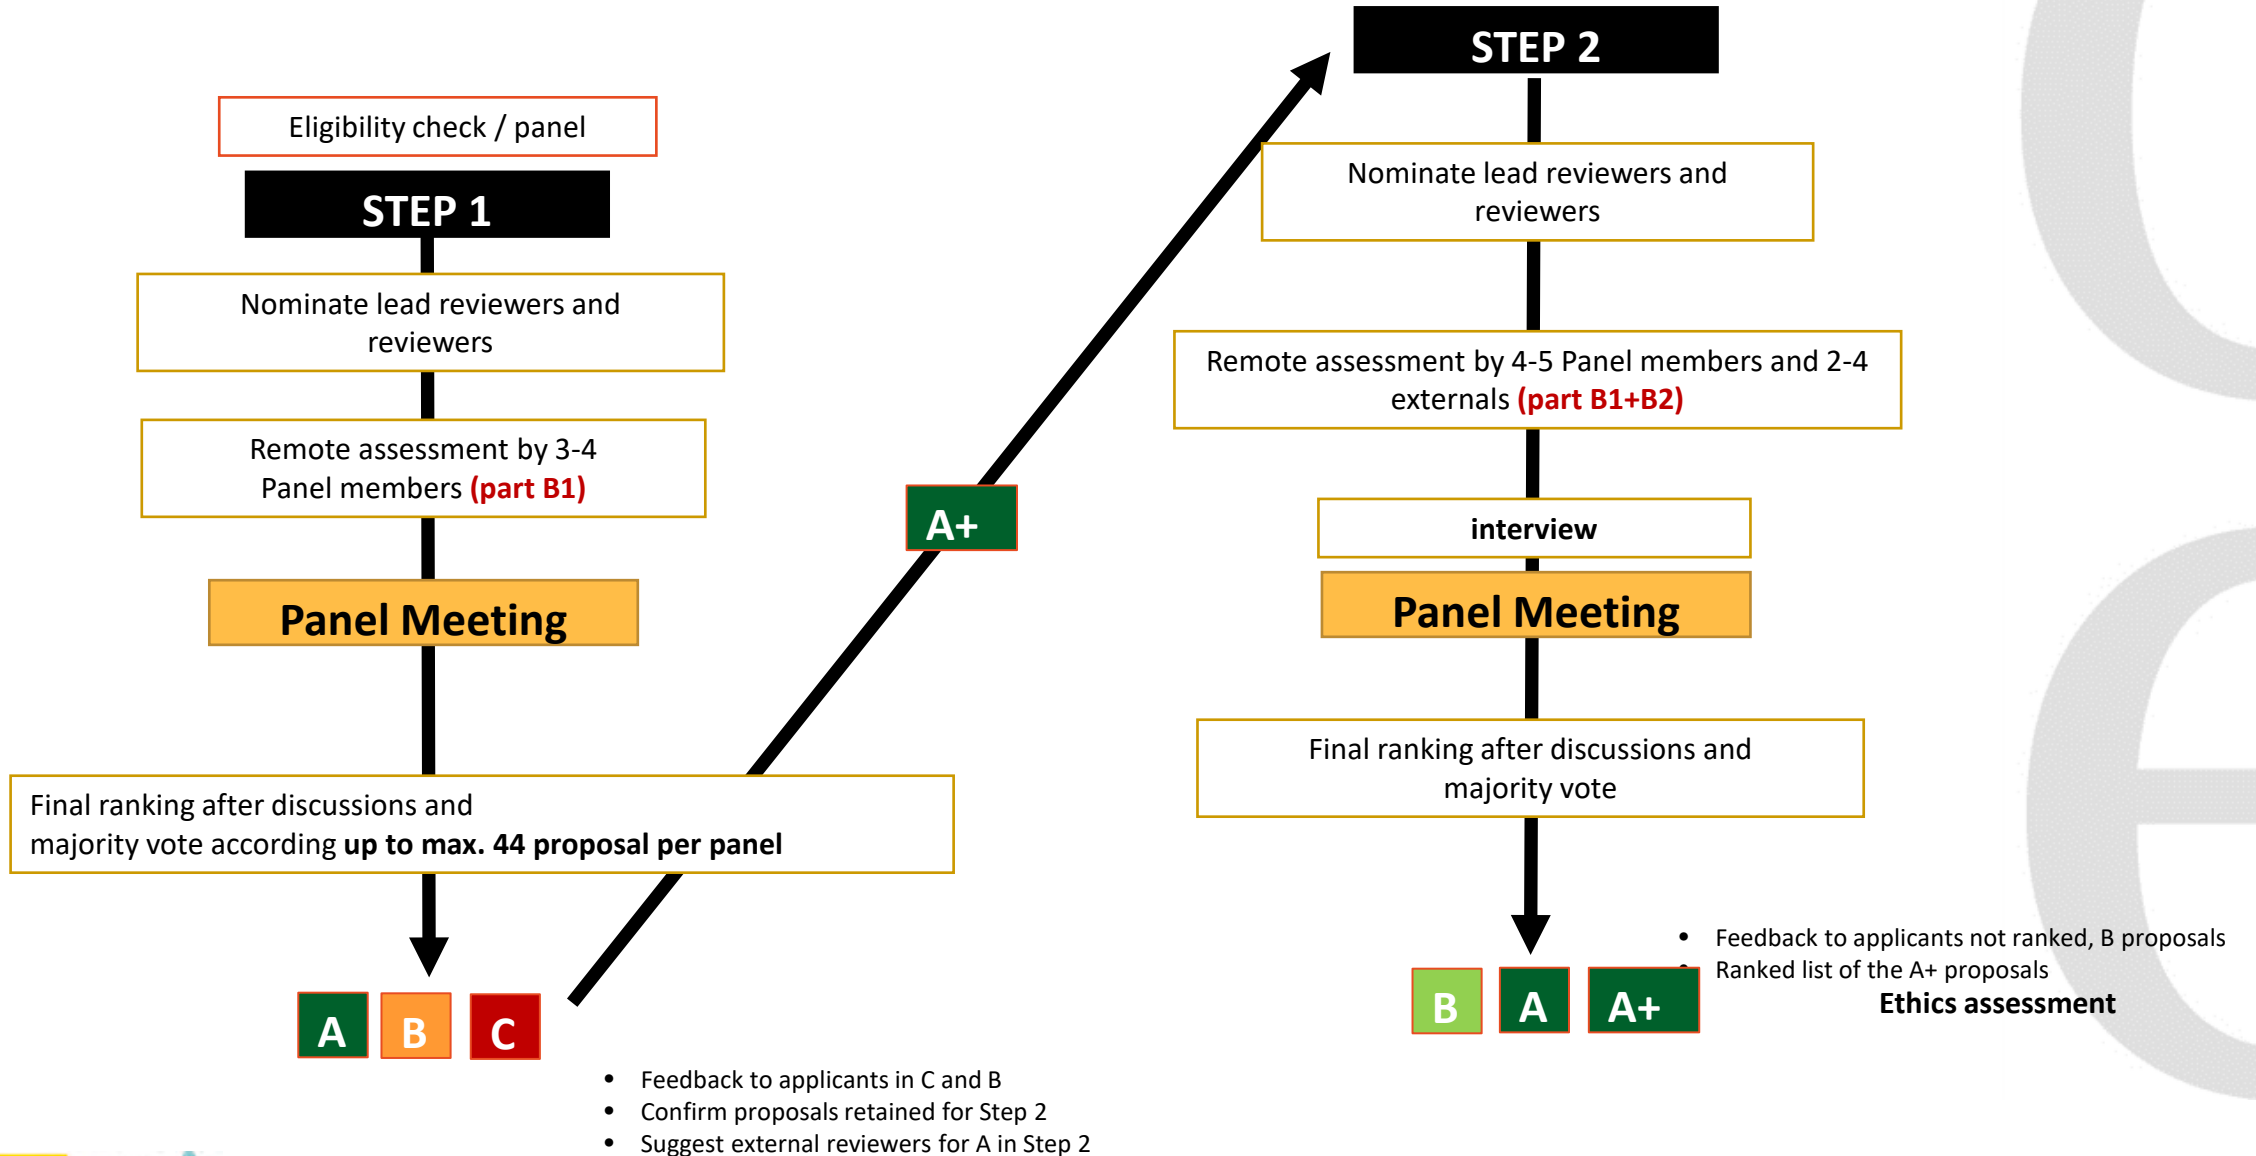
Eligibility check / panel

STEP 1

Nominate lead reviewers and reviewers

Remote assessment by 3-4 Panel members **(part B1)**

Panel Meeting

Final ranking after discussions and majority vote according **up to max. 44 proposal per panel**

A B C

A+

- Feedback to applicants in C and B
- Confirm proposals retained for Step 2
- Suggest external reviewers for A in Step 2

STEP 2

Nominate lead reviewers and reviewers

Remote assessment by 4-5 Panel members and 2-4 externals **(part B1+B2)**

**interview**

Panel Meeting

Final ranking after discussions and majority vote

B A A+

- Feedback to applicants not ranked, B proposals
- Ranked list of the A+ proposals

**Ethics assessment**